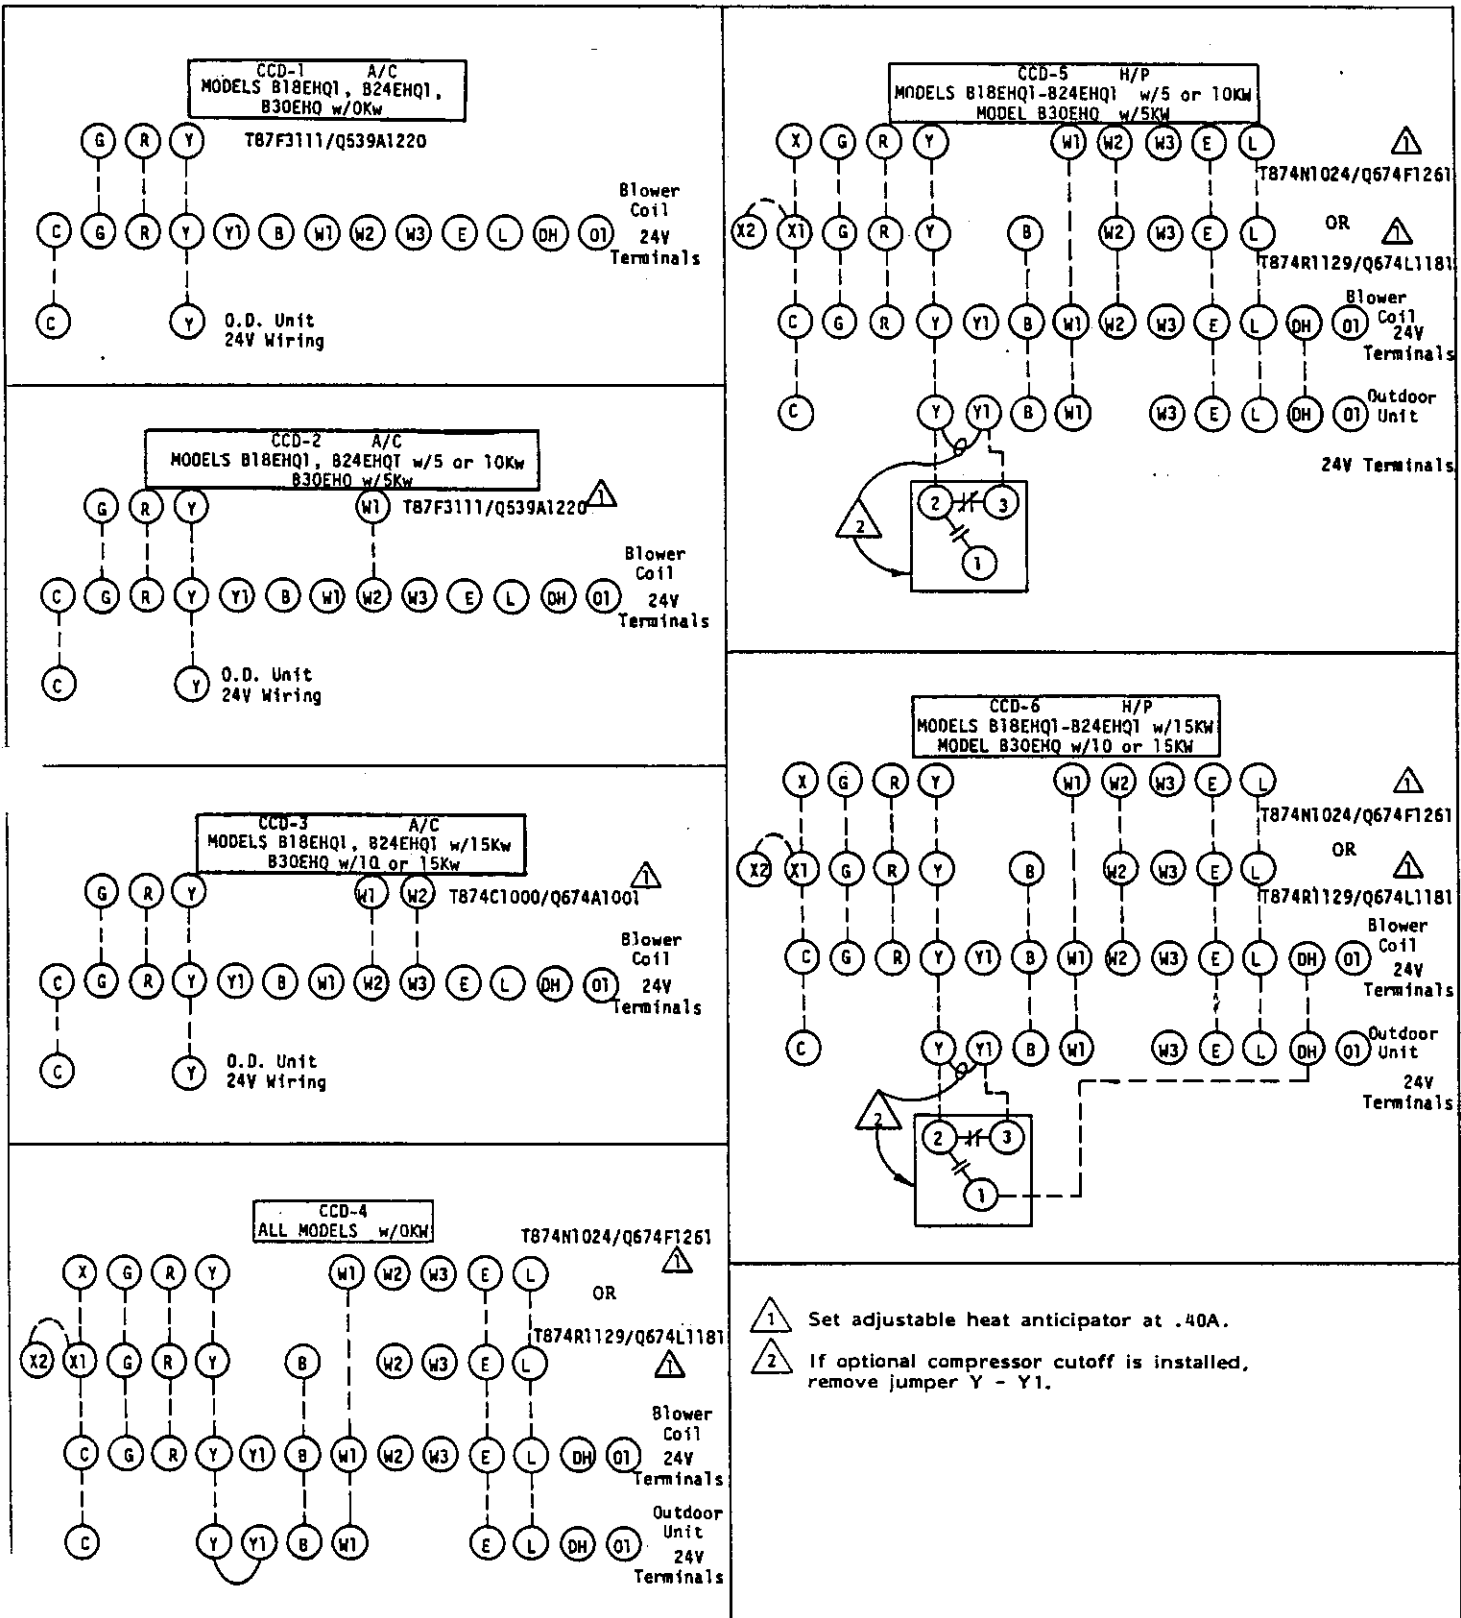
CCD-1 A/C
MODELS B18EHQ1, B24EHQ1, B30EHQ w/0Kw

G R Y

T87F3111/Q539A1220

C G R Y Y1 B W1 W2 W3 E L DH O1

Blower Coil 24V Terminals

C Y

O.D. Unit 24V Wiring

CCD-2 A/C
MODELS B18EHQ1, B24EHQT w/5 or 10Kw B30EHQ w/5Kw

G R Y W1

T87F3111/Q539A1220 1

C G R Y Y1 B W1 W2 W3 E L DH O1

Blower Coil 24V Terminals

C Y

O.D. Unit 24V Wiring

CCD-3 A/C
MODELS B18EHQ1, B24EHQ1 w/15Kw B30EHQ w/10 or 15Kw

G R Y W1 W2

T874C1000/Q674A1001 1

C G R Y Y1 B W1 W2 W3 E L DH O1

Blower Coil 24V Terminals

C Y

O.D. Unit 24V Wiring

CCD-4
ALL MODELS w/OKW

T874N1024/Q674F1261 1

X G R Y W1 W2 W3 E L

OR

T874R1129/Q674L1181 1

X2 X1 G R Y B W2 W3 E L

C G R Y Y1 B W1 W2 W3 E L DH O1

Blower Coil 24V Terminals

C Y Y1 B W1 E L DH O1

Outdoor Unit 24V Terminals

CCD-5 H/P
MODELS B18EHQ1-B24EHQ1 w/5 or 10KW MODEL B30EHQ w/5KW

X G R Y W1 W2 W3 E L

1 T874N1024/Q674F1261

OR 1 T874R1129/Q674L1181

X2 X1 G R Y B W2 W3 E L

C G R Y Y1 B W1 W2 W3 E L DH O1

Blower Coil 24V Terminals

C Y Y1 B W1 W3 E L DH O1

Outdoor Unit

24V Terminals

2 3 1 2

CCD-6 H/P
MODELS B18EHQ1-B24EHQ1 w/15KW MODEL B30EHQ w/10 or 15KW

X G R Y W1 W2 W3 E L

1 T874N1024/Q674F1261

OR 1 T874R1129/Q674L1181

X2 X1 G R Y B W2 W3 E L

C G R Y Y1 B W1 W2 W3 E L DH O1

Blower Coil 24V Terminals

C Y Y1 B W1 W3 E L DH O1

Outdoor Unit 24V Terminals

2 2 3 1

1 Set adjustable heat anticipator at .40A.

2 If optional compressor cutoff is installed, remove jumper Y - Y1.